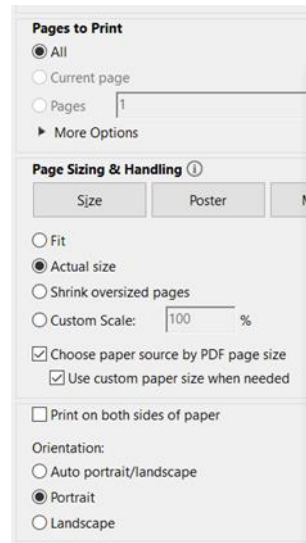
Pages to Print

All

Current page

Pages 1

More Options

Page Sizing & Handling

Size

Poster

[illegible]

Fit

Actual size

Shrink oversized pages

Custom Scale: 100 %

Choose paper source by PDF page size

Use custom paper size when needed

Print on both sides of paper

Orientation:

Auto portrait/landscape

Portrait

Landscape